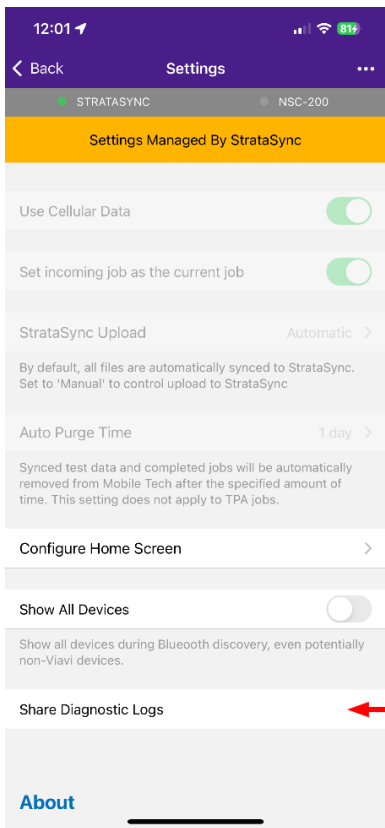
12:01

81

Back

Settings

...

STRATASYNC

NSC-200

Settings Managed By StrataSync

Use Cellular Data

Set incoming job as the current job

StrataSync Upload

Automatic

By default, all files are automatically synced to StrataSync. Set to 'Manual' to control upload to StrataSync

Auto Purge Time

1 day

Synced test data and completed jobs will be automatically removed from Mobile Tech after the specified amount of time. This setting does not apply to TPA jobs.

Configure Home Screen

Show All Devices

Show all devices during Blueooth discovery, even potentially non-Viavi devices.

Share Diagnostic Logs

About